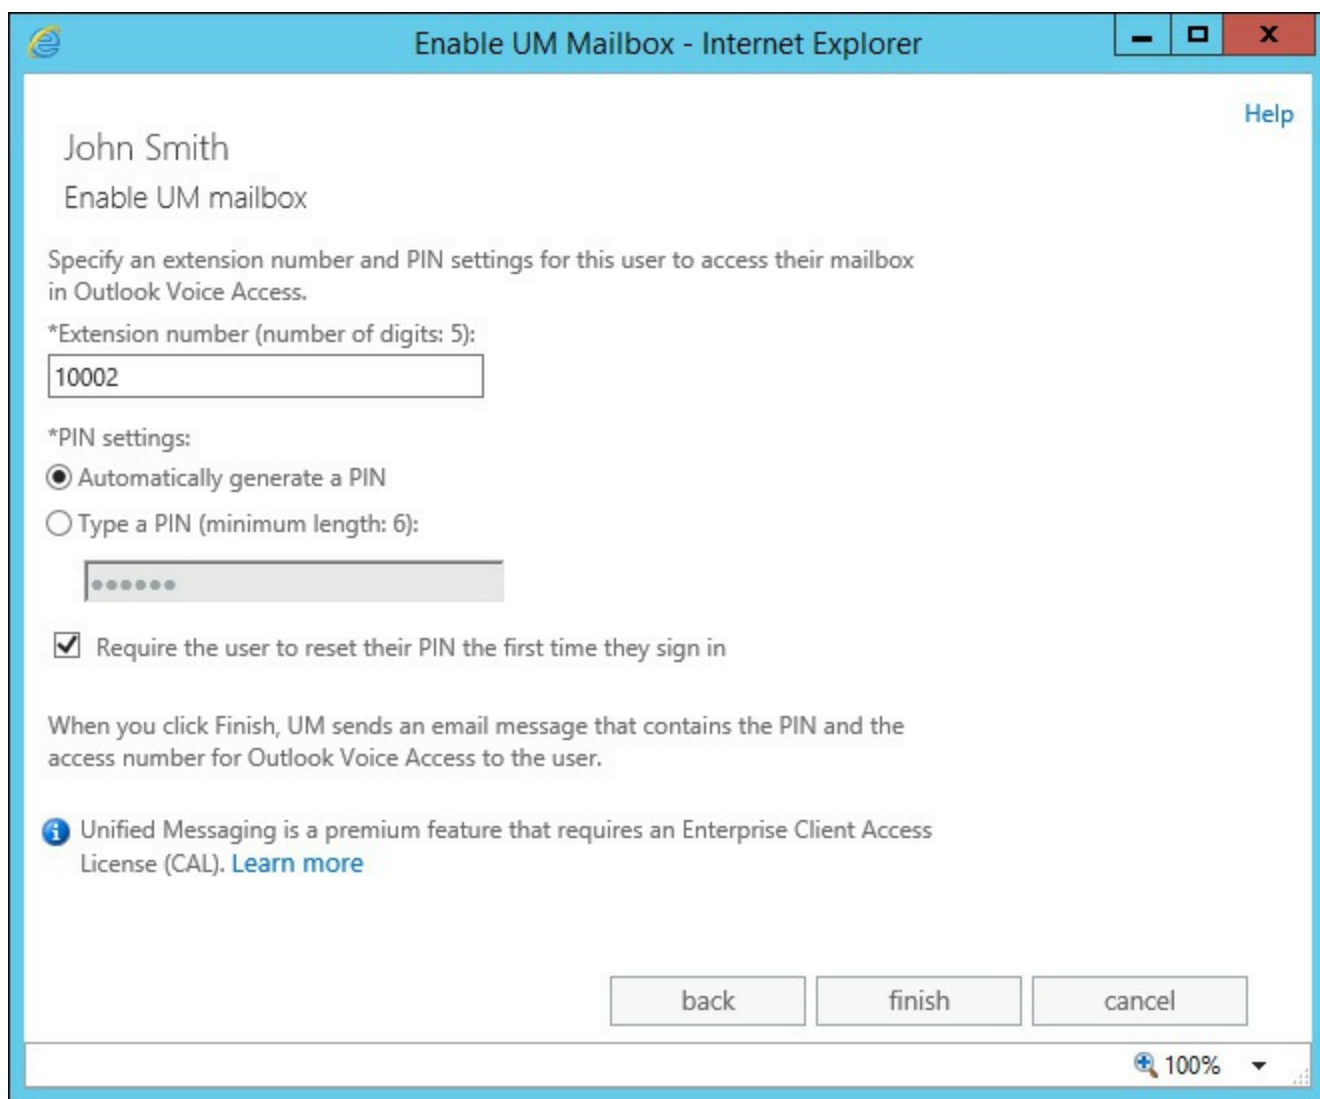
Enable UM Mailbox - Internet Explorer

Help

John Smith

Enable UM mailbox

Specify an extension number and PIN settings for this user to access their mailbox in Outlook Voice Access.

*Extension number (number of digits: 5):

10002

*PIN settings:

Automatically generate a PIN

Type a PIN (minimum length: 6):

••••••

Require the user to reset their PIN the first time they sign in

When you click Finish, UM sends an email message that contains the PIN and the access number for Outlook Voice Access to the user.

Unified Messaging is a premium feature that requires an Enterprise Client Access License (CAL). Learn more

back finish cancel

100%